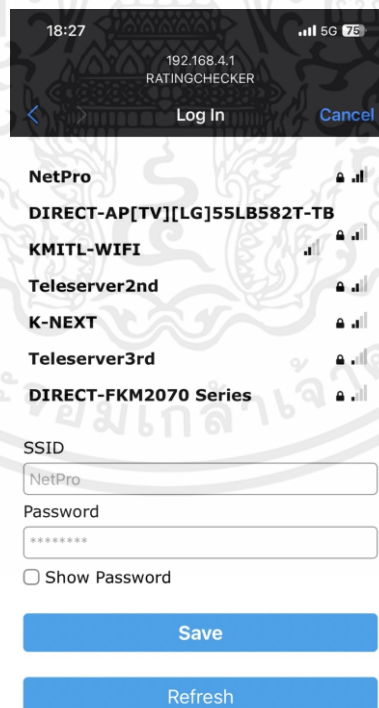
18:27
5G 75
192.168.4.1
RATINGCHECKER
Log In
Cancel

NetPro
DIRECT-AP[TV][LG]55LB582T-TB
KMITL-WIFI
Teleserver2nd
K-NEXT
Teleserver3rd
DIRECT-FKM2070 Series

SSID
NetPro
Password
********
Show Password
Save
Refresh